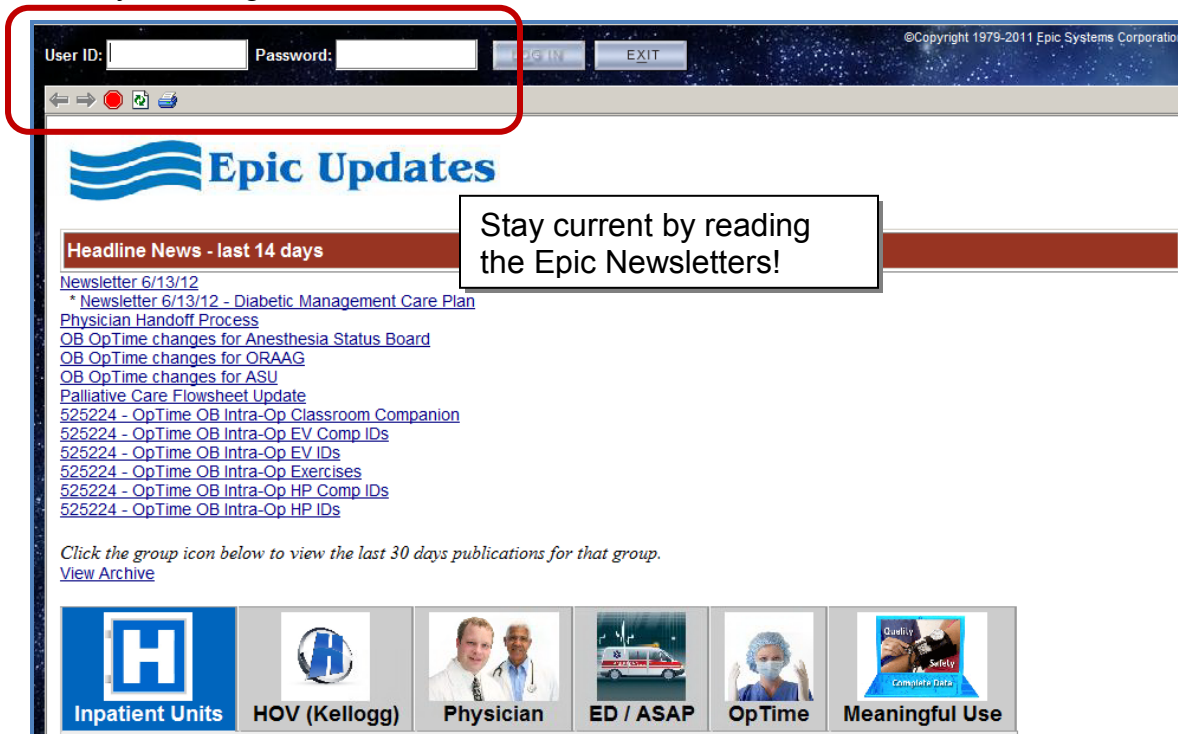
User ID: Password: LOG IN EXIT

©Copyright 1979-2011 Epic Systems Corporatio

Epic Updates

Stay current by reading the Epic Newsletters!

Headline News - last 14 days

Newsletter 6/13/12
* Newsletter 6/13/12 - Diabetic Management Care Plan
Physician Handoff Process
OB OpTime changes for Anesthesia Status Board
OB OpTime changes for ORAAG
OB OpTime changes for ASU
Palliative Care Flowsheet Update
525224 - OpTime OB Intra-Op Classroom Companion
525224 - OpTime OB Intra-Op EV Comp IDs
525224 - OpTime OB Intra-Op EV IDs
525224 - OpTime OB Intra-Op Exercises
525224 - OpTime OB Intra-Op HP Comp IDs
525224 - OpTime OB Intra-Op HP IDs

Click the group icon below to view the last 30 days publications for that group.
View Archive

Quality Safety Complete Data

Inpatient Units | HOV (Kellogg) | Physician | ED / ASAP | OpTime | Meaningful Use